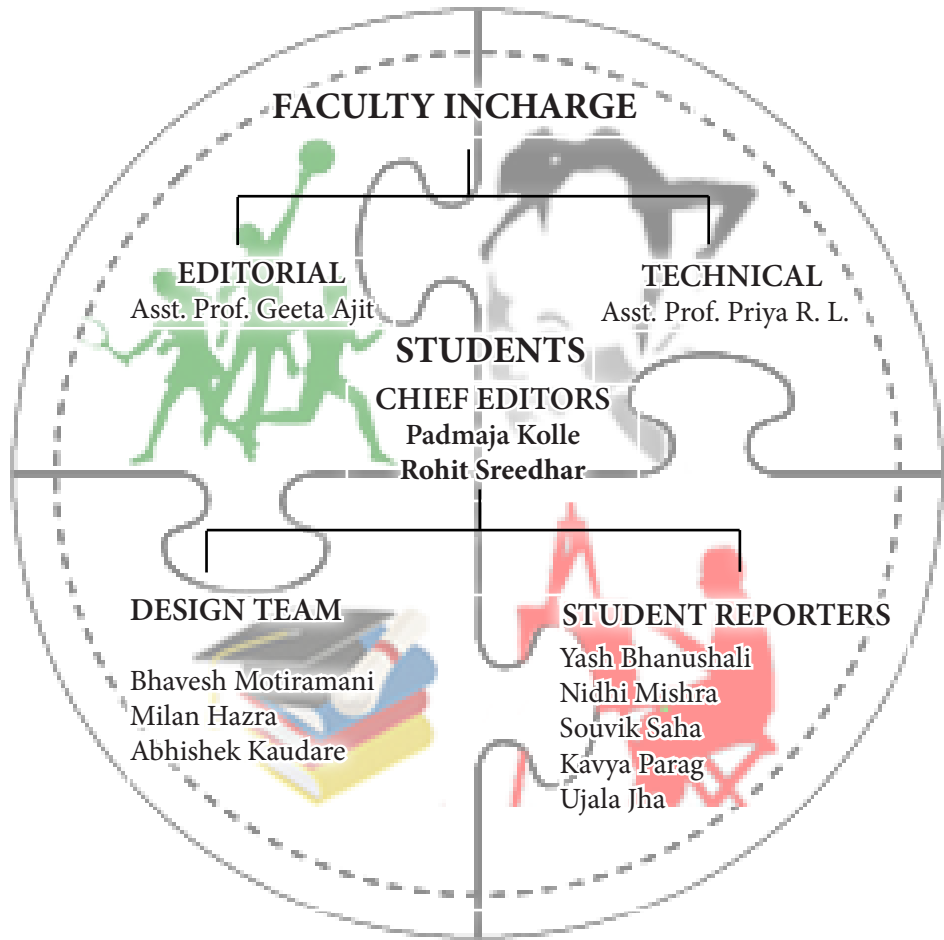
FACULTY INCHARGE

EDITORIAL
Asst. Prof. Geeta Ajit

TECHNICAL
Asst. Prof. Priya R. L.

STUDENTS

CHIEF EDITORS
Padmaja Kolle
Rohit Sreedhar

DESIGN TEAM

Bhavesh Motiramani
Milan Hazra
Abhishek Kaudare

STUDENT REPORTERS
Yash Bhanushali
Nidhi Mishra
Souvik Saha
Kavya Parag
Ujala Jha